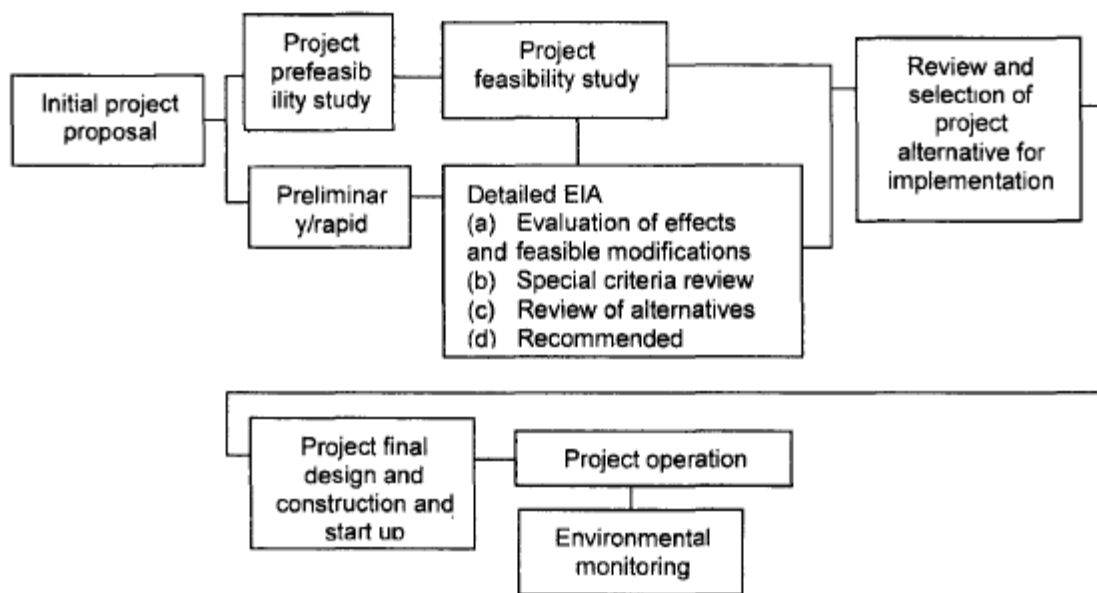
Initial project proposal

Project prefeasib ility study

Preliminar y/rapid

Project feasibility study

Detailed EIA
(a) Evaluation of effects and feasible modifications
(b) Special criteria review
(c) Review of alternatives
(d) Recommended

Review and selection of project alternative for implementation

Project final design and construction and start up

Project operation

Environmental monitoring